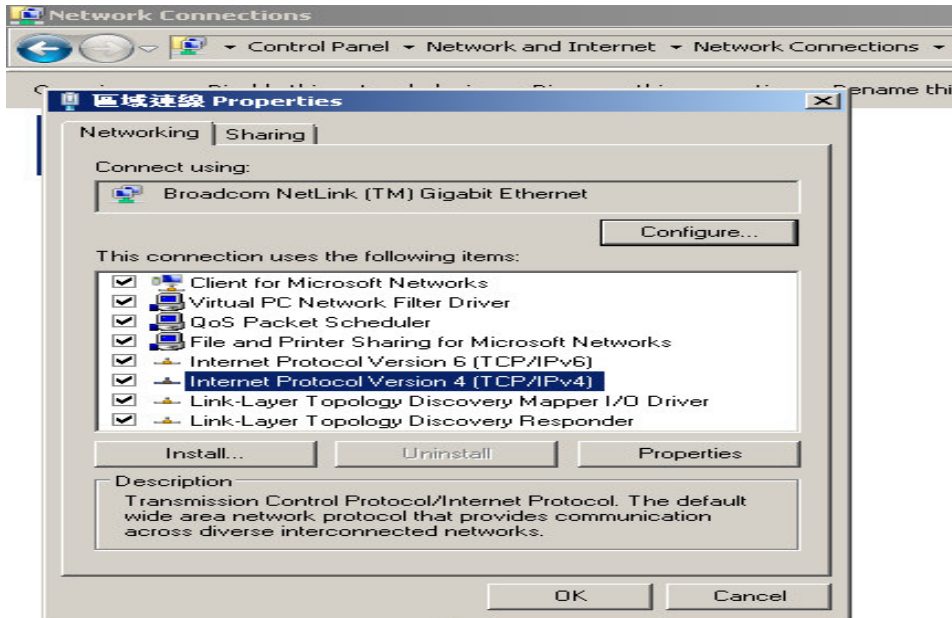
Network Connections

▸ Control Panel ▸ Network and Internet ▸ Network Connections ▸

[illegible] ename thi

區域連線 Properties

Networking | Sharing

Connect using:

Broadcom NetLink (TM) Gigabit Ethernet

Configure...

This connection uses the following items:

Client for Microsoft Networks
Virtual PC Network Filter Driver
QoS Packet Scheduler
File and Printer Sharing for Microsoft Networks
Internet Protocol Version 6 (TCP/IPv6)
Internet Protocol Version 4 (TCP/IPv4)
Link-Layer Topology Discovery Mapper I/O Driver
Link-Layer Topology Discovery Responder

Install... | Uninstall | Properties

Description
Transmission Control Protocol/Internet Protocol. The default wide area network protocol that provides communication across diverse interconnected networks.

OK | Cancel